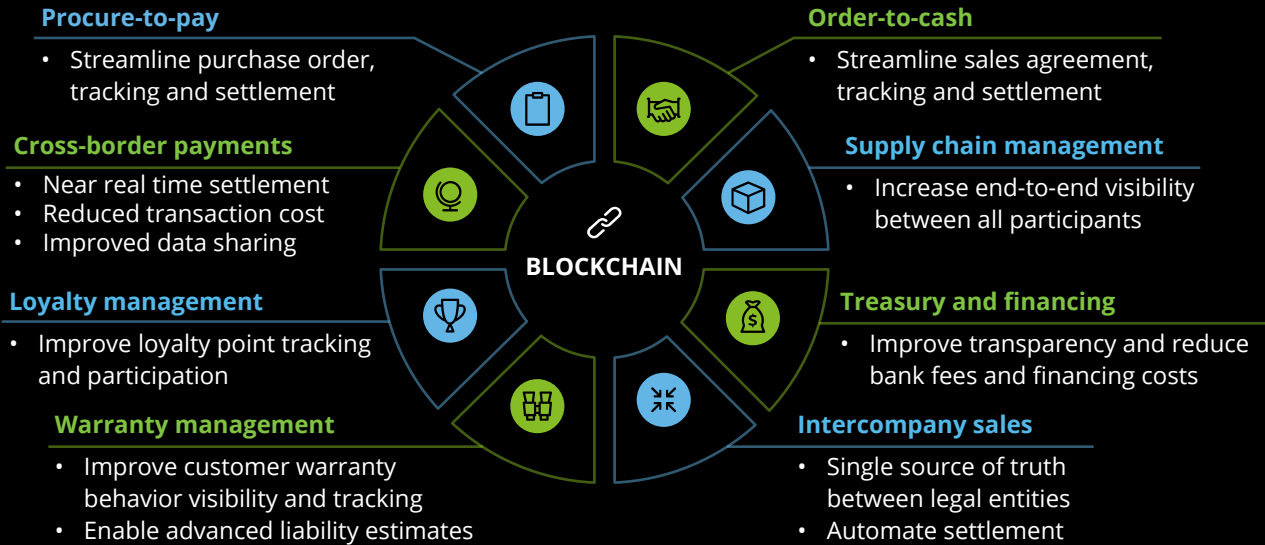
Procure-to-pay
• Streamline purchase order, tracking and settlement

Cross-border payments
• Near real time settlement
• Reduced transaction cost
• Improved data sharing

Loyalty management
• Improve loyalty point tracking and participation

Warranty management
• Improve customer warranty behavior visibility and tracking
• Enable advanced liability estimates

BLOCKCHAIN

Order-to-cash
• Streamline sales agreement, tracking and settlement

Supply chain management
• Increase end-to-end visibility between all participants

Treasury and financing
• Improve transparency and reduce bank fees and financing costs

Intercompany sales
• Single source of truth between legal entities
• Automate settlement